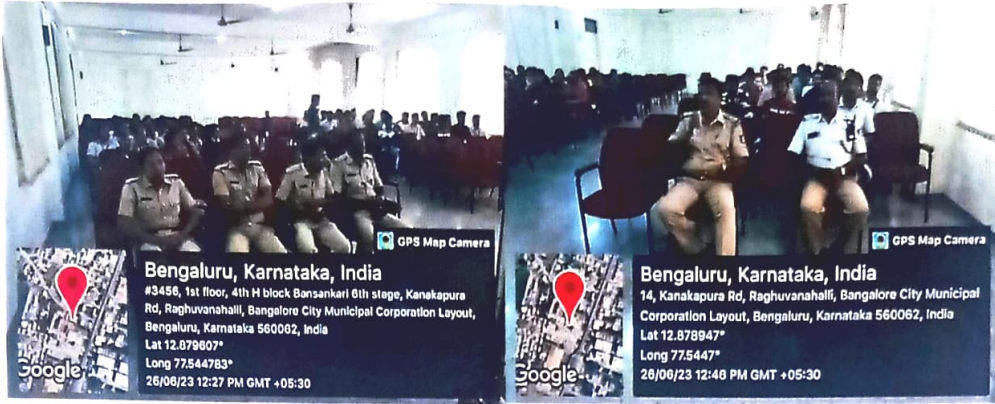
GPS Map Camera

Bengaluru, Karnataka, India

#3456, 1st floor, 4th H block Bansankari 6th stage, Kanakapura Rd, Raghuvanahalli, Bangalore City Municipal Corporation Layout, Bengaluru, Karnataka 560062, India

Lat 12.879607°

Long 77.544783°

26/06/23 12:27 PM GMT +05:30

Google

GPS Map Camera

Bengaluru, Karnataka, India

14, Kanakapura Rd, Raghuvanahalli, Bangalore City Municipal Corporation Layout, Bengaluru, Karnataka 560062, India

Lat 12.878947°

Long 77.5447°

26/06/23 12:46 PM GMT +05:30

Google